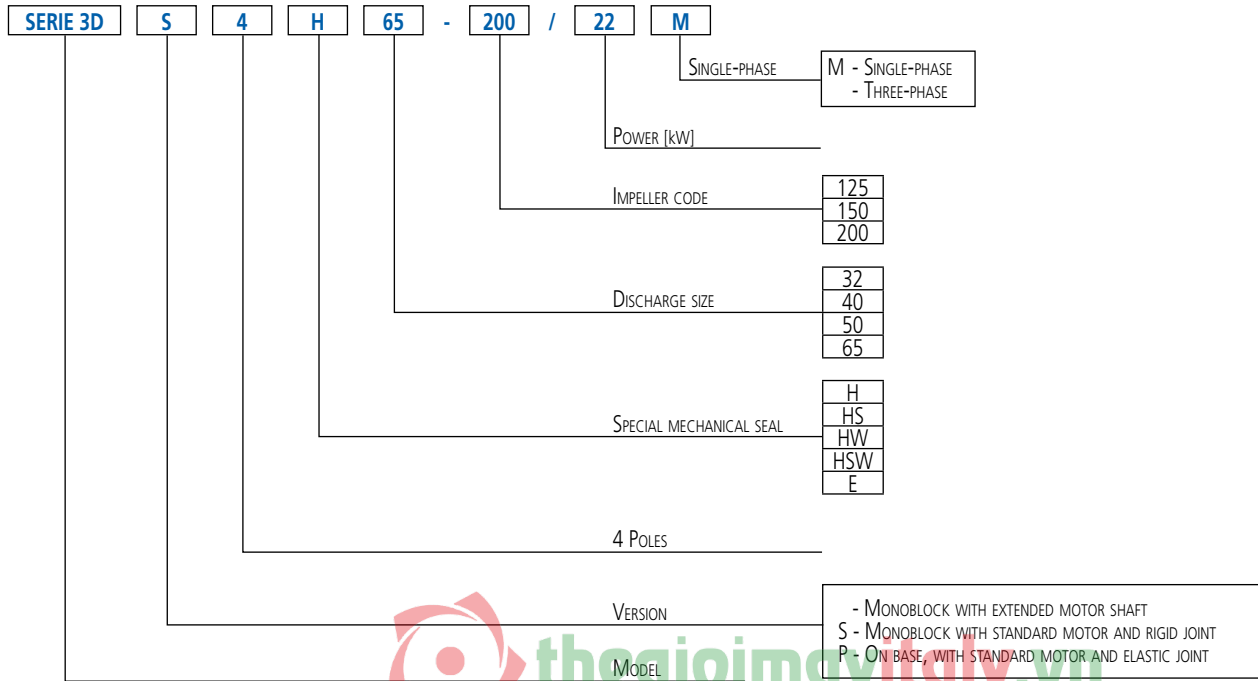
SERIE 3D S 4 H 65 - 200 / 22 M

Single-phase

M - Single-phase
- Three-phase

Power [kW]

Impeller code

| 125 |
|---|
| 150 |
| 200 |

Discharge size

| 32 |
|---|
| 40 |
| 50 |
| 65 |

Special mechanical seal

| H |
|---|
| HS |
| HW |
| HSW |
| E |

4 Poles

Version

- Monoblock with extended motor shaft
S - Monoblock with standard motor and rigid joint
P - On base, with standard motor and elastic joint

Model

thegioimaytaly.vn